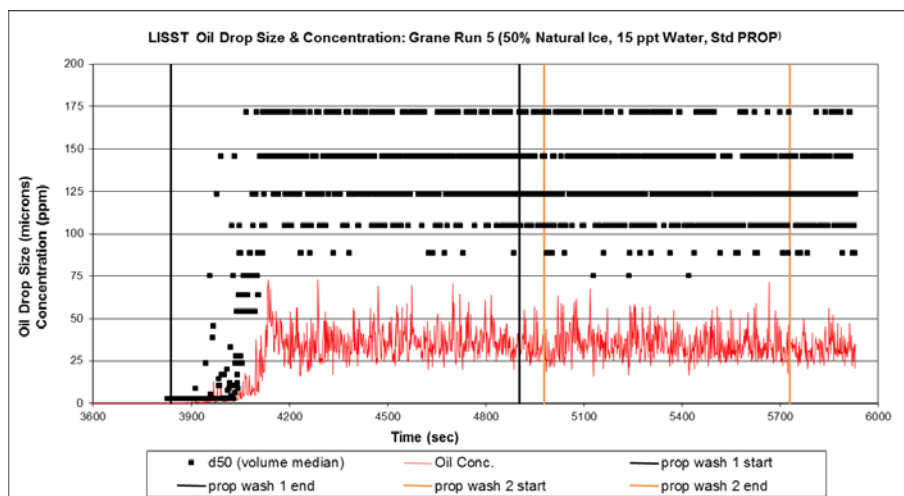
LISST Oil Drop Size & Concentration: Grane Run 5 (50% Natural Ice, 15 ppt Water, Std PROP)

Oil Drop Size (microns)
Concentration (ppm)

200
175
150
125
100
75
50
25
0

3600 3900 4200 4500 4800 5100 5400 5700 6000

Time (sec)

d50 (volume median)
Oil Conc.
prop wash 1 start
prop wash 1 end
prop wash 2 start
prop wash 2 end